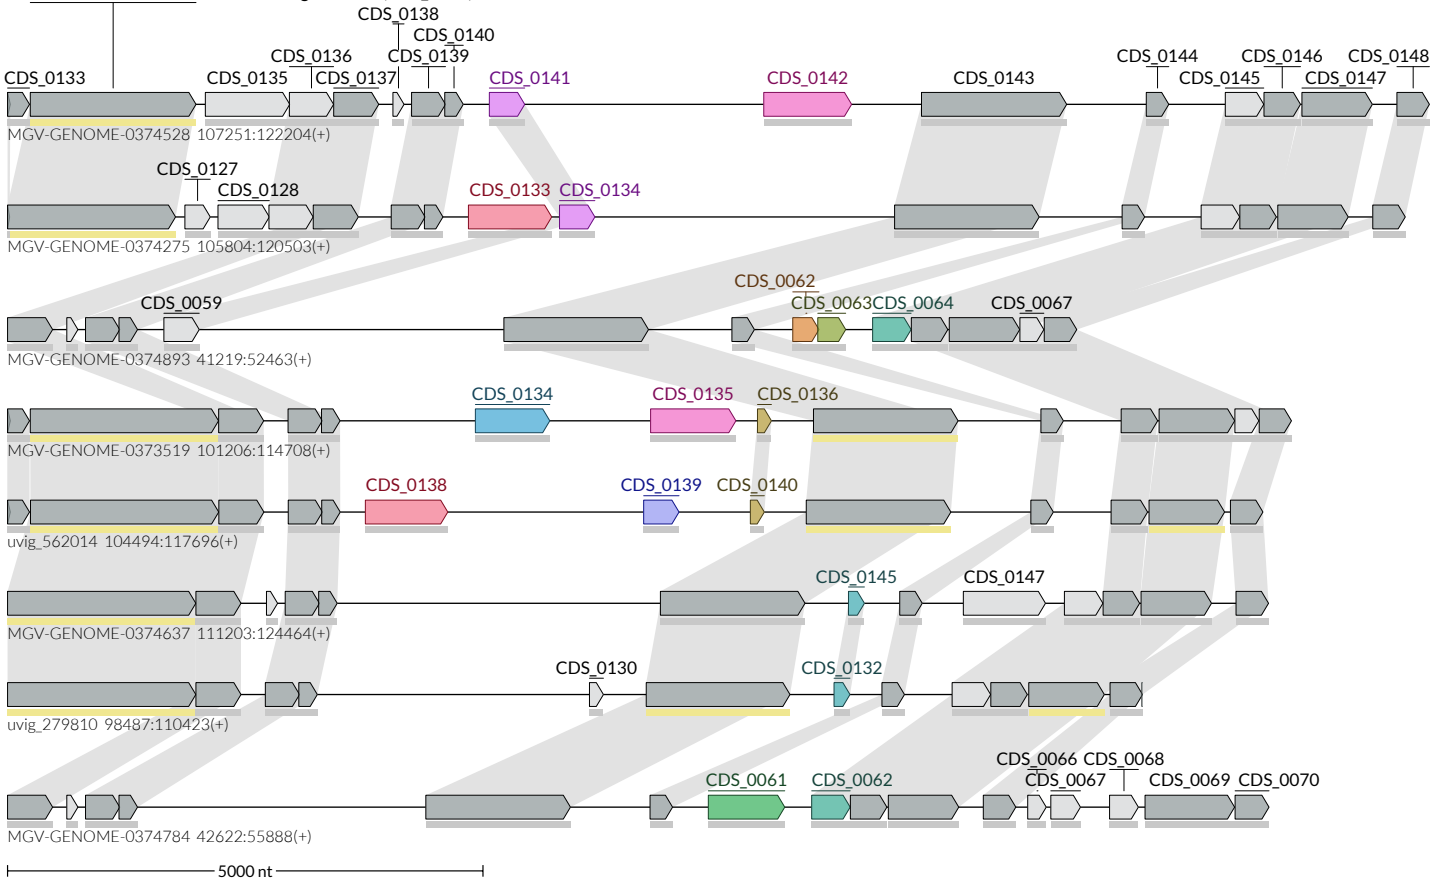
CDS_0138
CDS_0140
CDS_0136
CDS_0139
CDS_0133
CDS_0135
CDS_0137
CDS_0141
CDS_0142
CDS_0143
CDS_0144
CDS_0146
CDS_0148
CDS_0145
CDS_0147
MGV-GENOME-0374528 107251:122204(+)

CDS_0127
CDS_0128
CDS_0133
CDS_0134
MGV-GENOME-0374275 105804:120503(+)

CDS_0062
CDS_0059
CDS_0063
CDS_0064
CDS_0067
MGV-GENOME-0374893 41219:52463(+)

CDS_0134
CDS_0135
CDS_0136
MGV-GENOME-0373519 101206:114708(+)

CDS_0138
CDS_0139
CDS_0140
uvig_562014 104494:117696(+)

CDS_0145
CDS_0147
MGV-GENOME-0374637 111203:124464(+)

CDS_0130
CDS_0132
uvig_279810 98487:110423(+)

CDS_0066
CDS_0068
CDS_0067
CDS_0061
CDS_0062
CDS_0069
CDS_0070
MGV-GENOME-0374784 42622:55888(+)

5000 nt